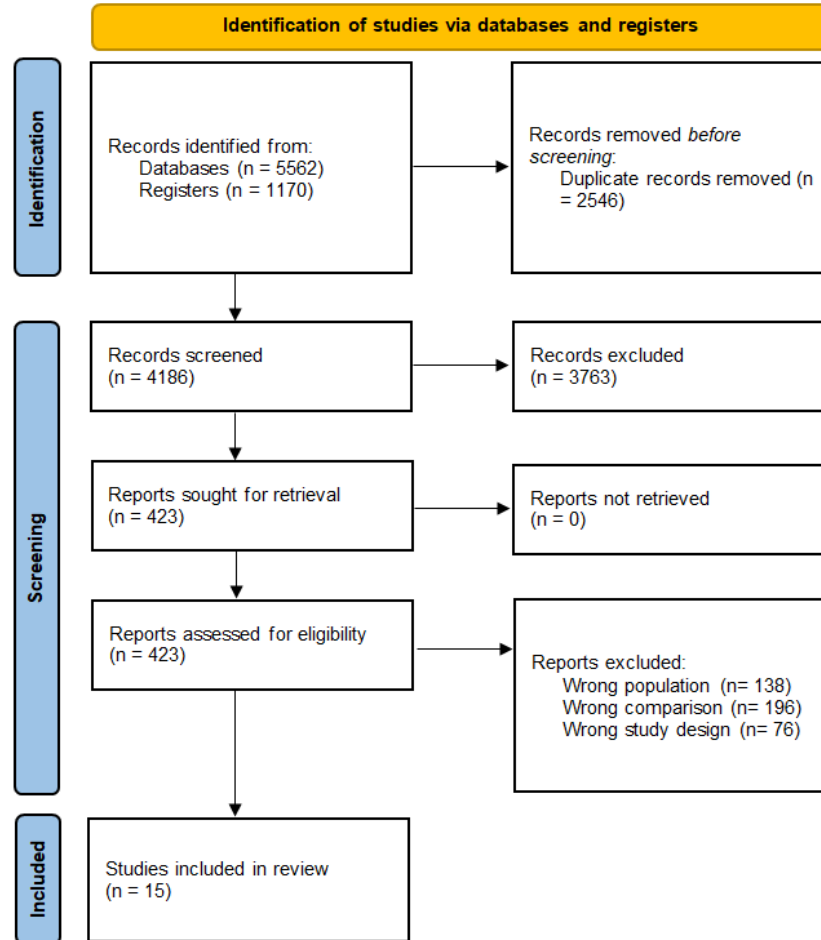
Identification of studies via databases and registers

Identification

Records identified from:
Databases (n = 5562)
Registers (n = 1170)

Records removed *before screening*:
Duplicate records removed (n = 2546)

Screening

Records screened
(n = 4186)

Records excluded
(n = 3763)

Reports sought for retrieval
(n = 423)

Reports not retrieved
(n = 0)

Reports assessed for eligibility
(n = 423)

Reports excluded:
Wrong population (n= 138)
Wrong comparison (n= 196)
Wrong study design (n= 76)

Included

Studies included in review
(n = 15)